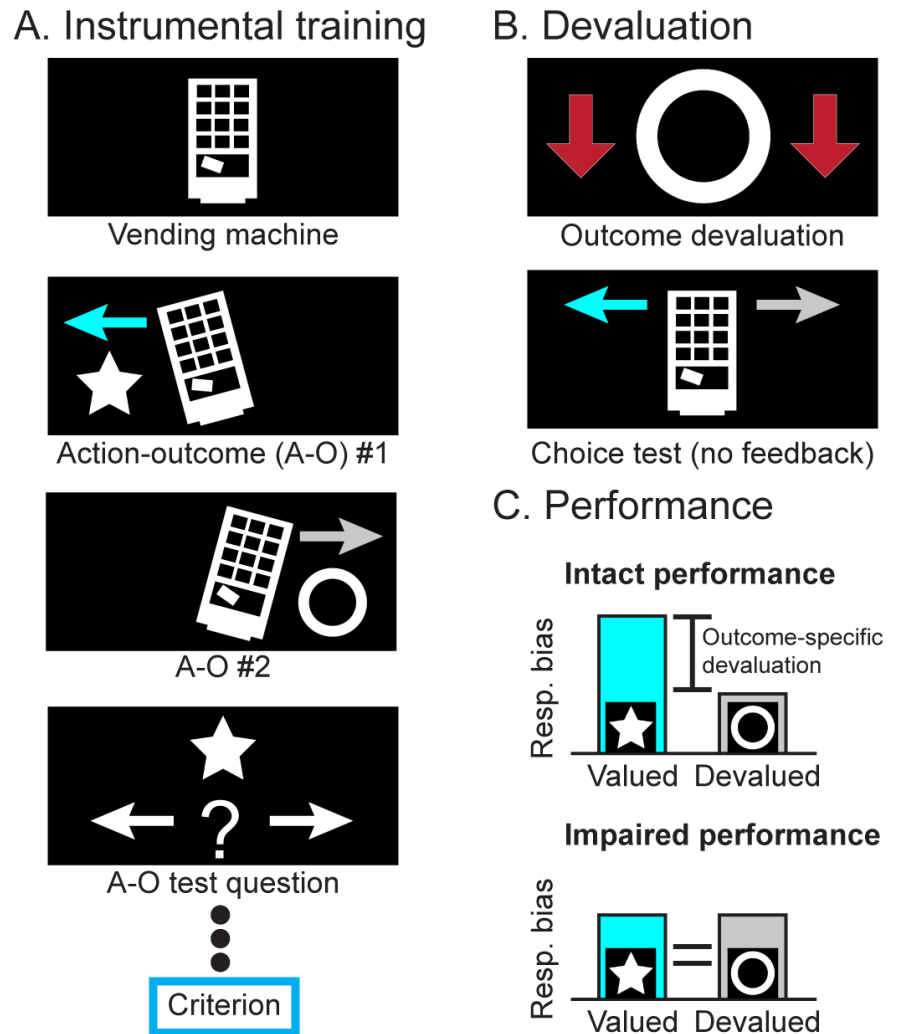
A. Instrumental training

Vending machine

Action-outcome (A-O) #1

A-O #2

?

A-O test question

Criterion

B. Devaluation

Outcome devaluation

Choice test (no feedback)

C. Performance

Intact performance

Resp. bias

Outcome-specific devaluation

Valued Devalued

Impaired performance

Resp. bias

Valued Devalued